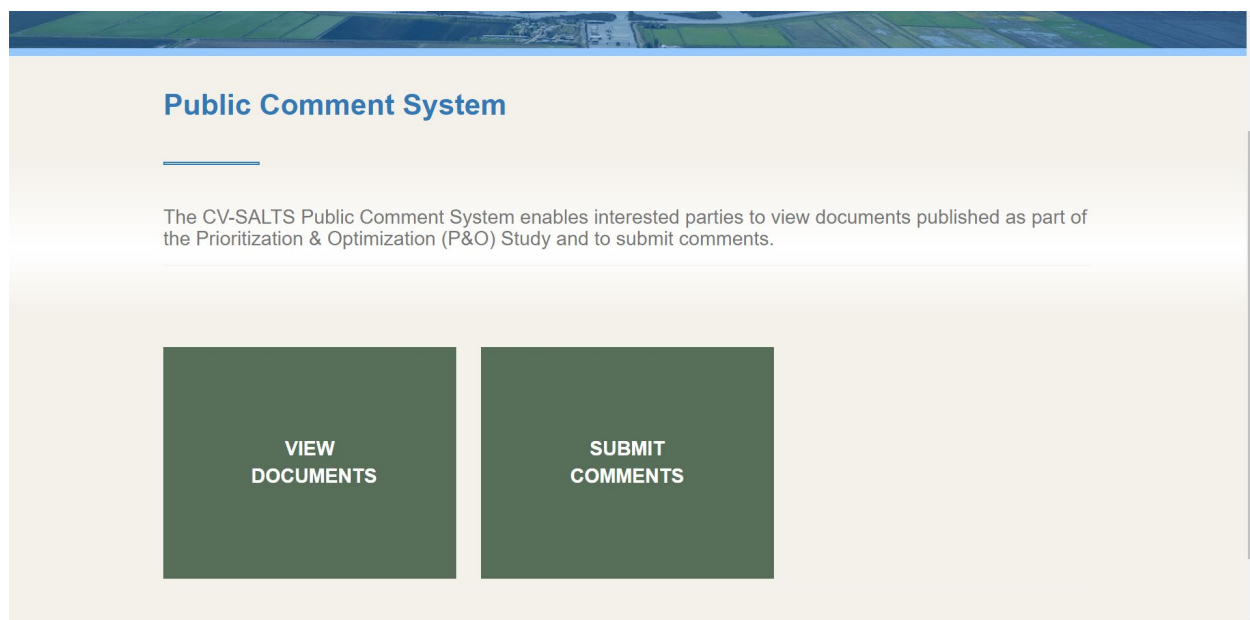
Public Comment System

The CV-SALTS Public Comment System enables interested parties to view documents published as part of the Prioritization & Optimization (P&O) Study and to submit comments.

VIEW DOCUMENTS

SUBMIT COMMENTS